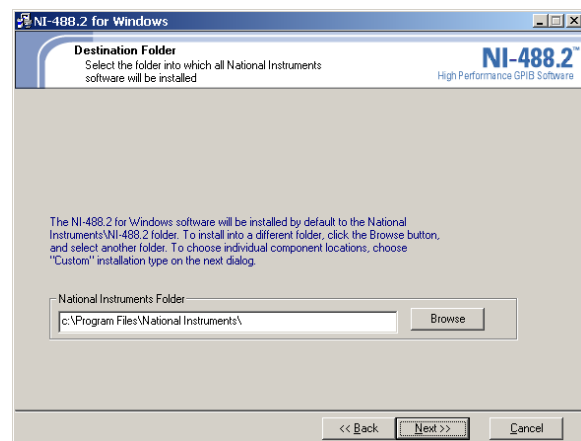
NI-488.2 for Windows

Destination Folder
Select the folder into which all National Instruments software will be installed

NI-488.2™
High Performance GPIB Software

The NI-488.2 for Windows software will be installed by default to the National Instruments\NI-488.2 folder. To install into a different folder, click the Browse button, and select another folder. To choose individual component locations, choose "Custom" installation type on the next dialog.

National Instruments Folder

c:\Program Files\National Instruments\

Browse

<< Back

Next >>

Cancel